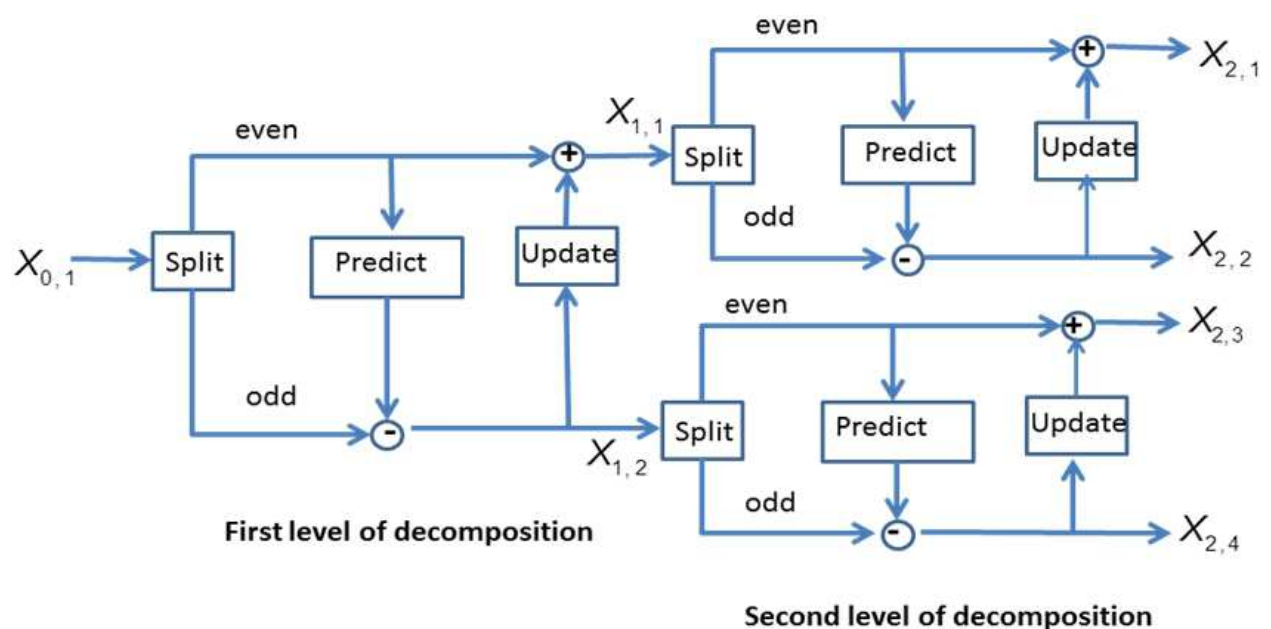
even

$X_{1,1}$

Split

Predict

Update

odd

$X_{2,1}$

$X_{2,2}$

even

$X_{0,1}$

Split

Predict

Update

odd

$X_{1,2}$

even

Split

Predict

Update

odd

$X_{2,3}$

$X_{2,4}$

+

-

+

-

+

-

First level of decomposition

Second level of decomposition